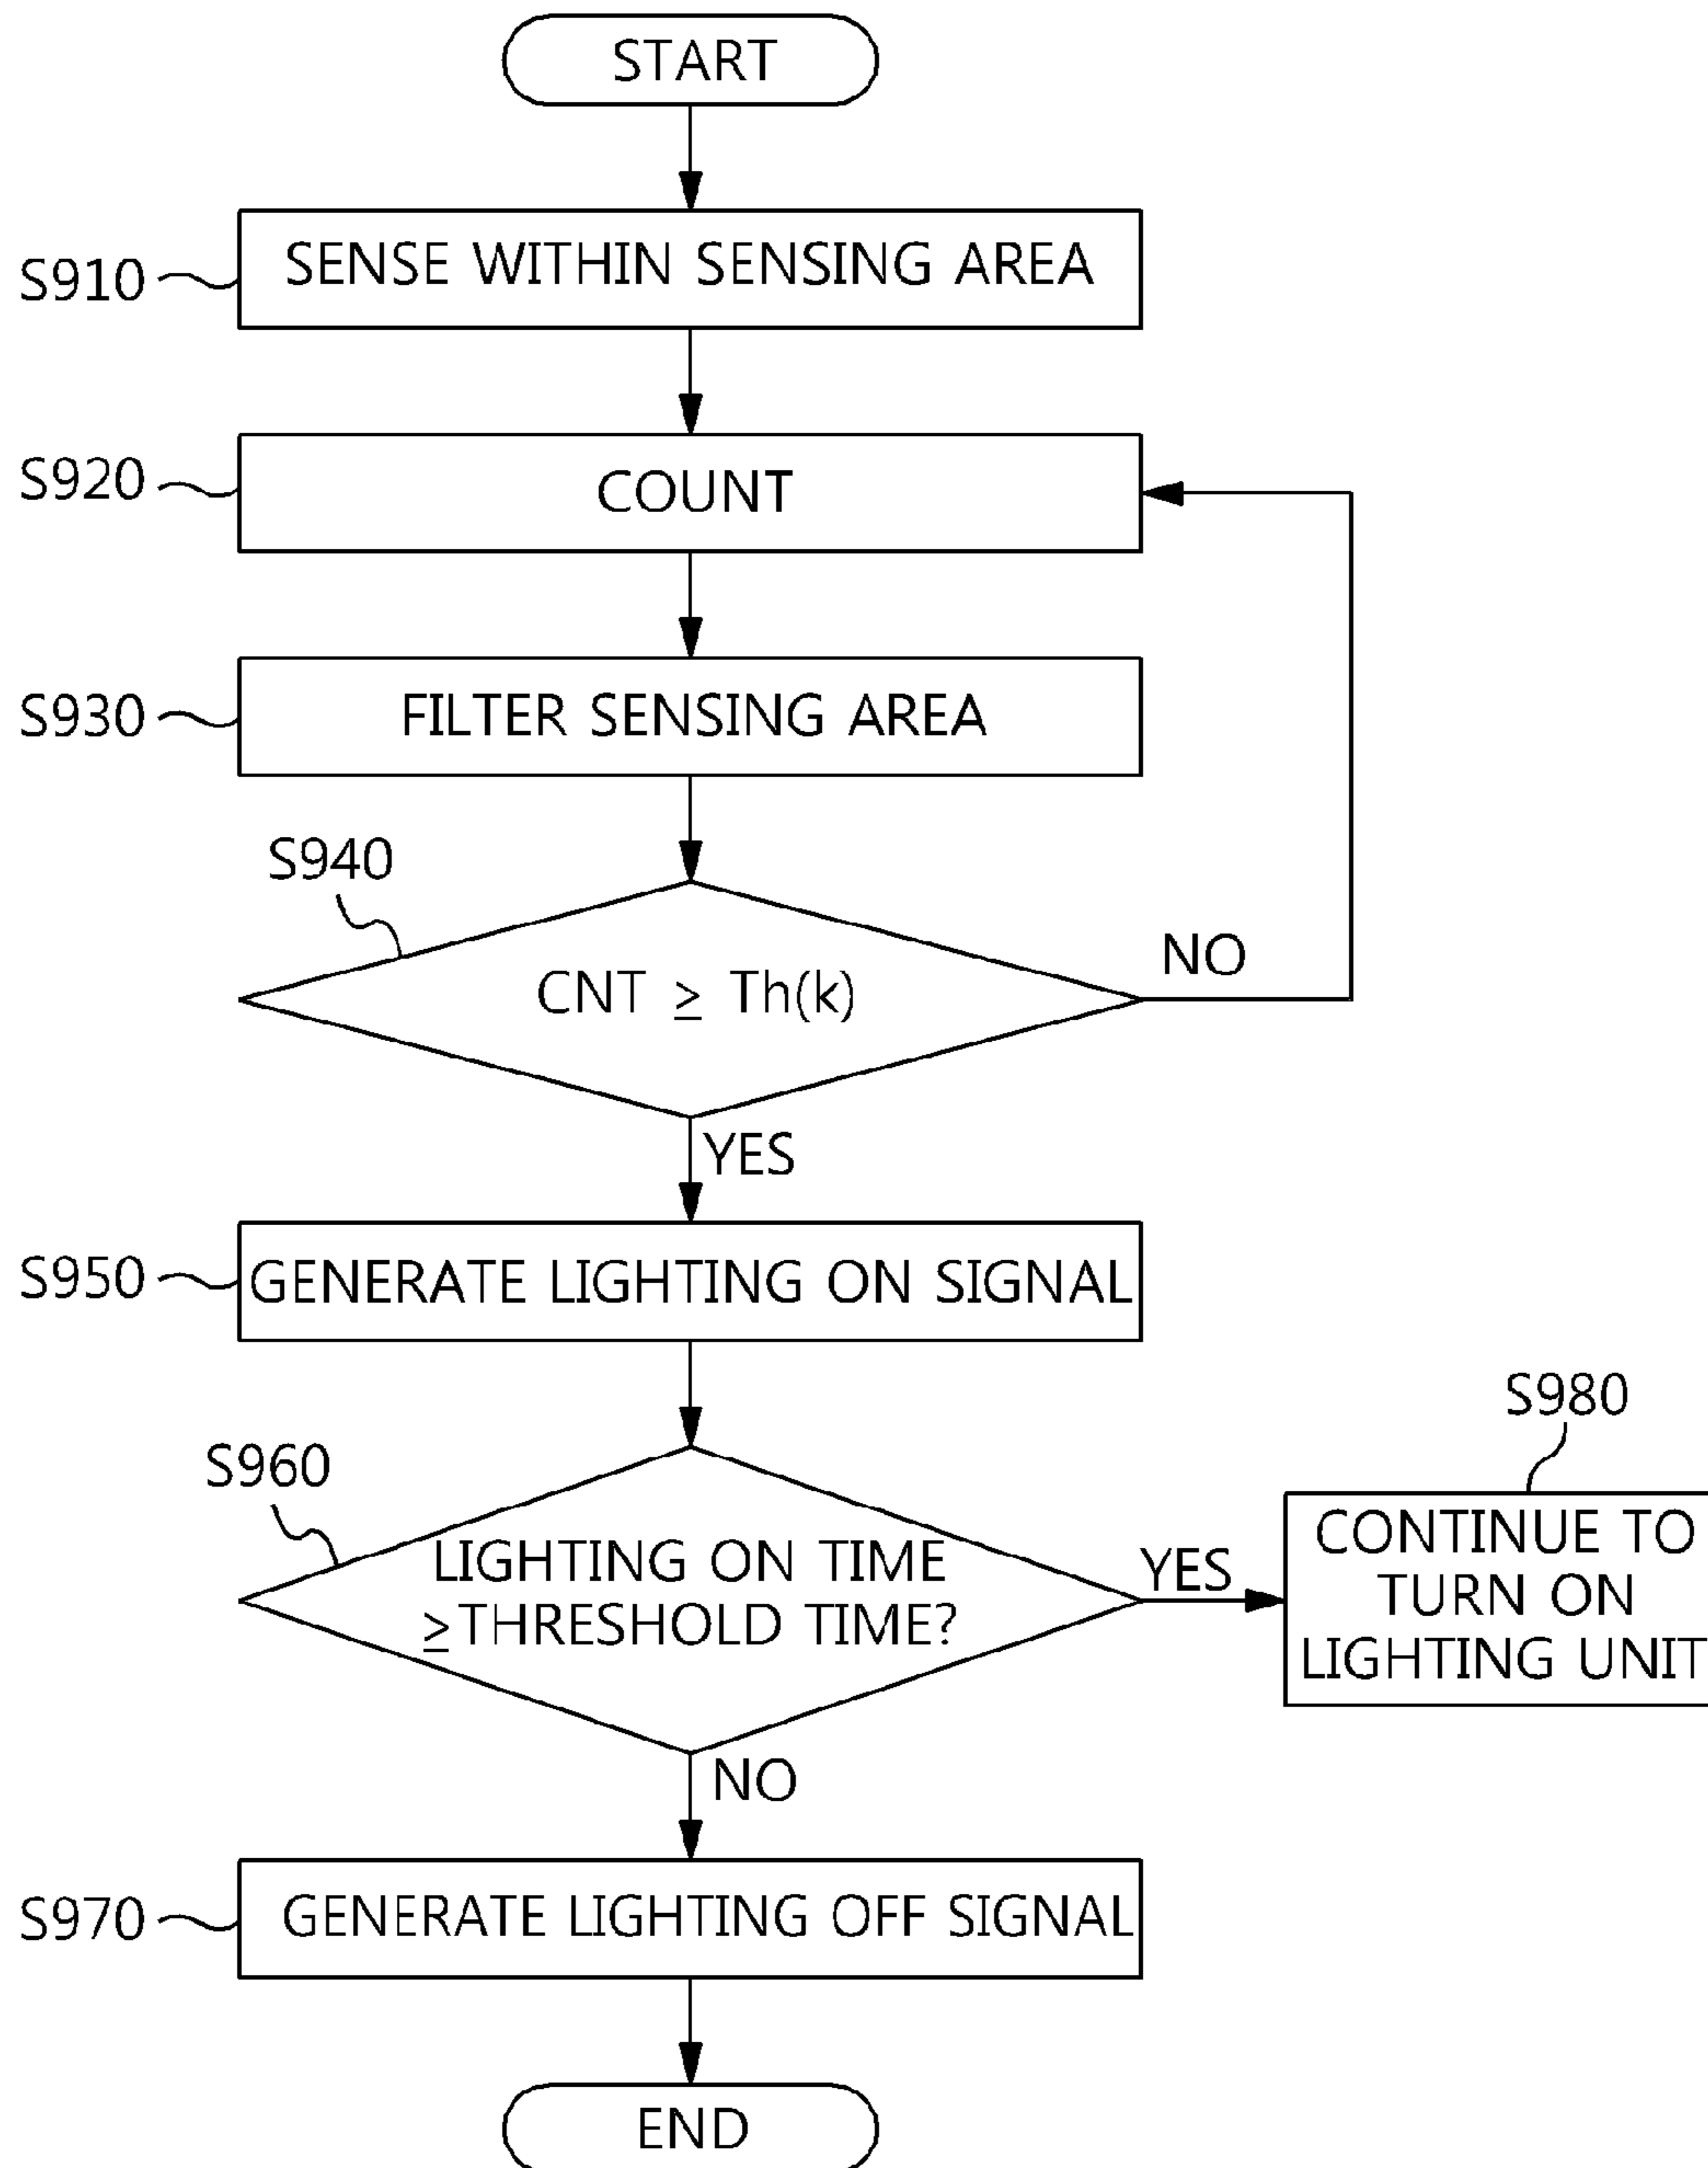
START

S910 SENSE WITHIN SENSING AREA

S920 COUNT

S930 FILTER SENSING AREA

S940

CNT $\geq$ Th(k)

NO

YES

S950 GENERATE LIGHTING ON SIGNAL

S960

LIGHTING ON TIME $\geq$THRESHOLD TIME?

YES

S980

CONTINUE TO TURN ON LIGHTING UNIT

NO

S970 GENERATE LIGHTING OFF SIGNAL

END